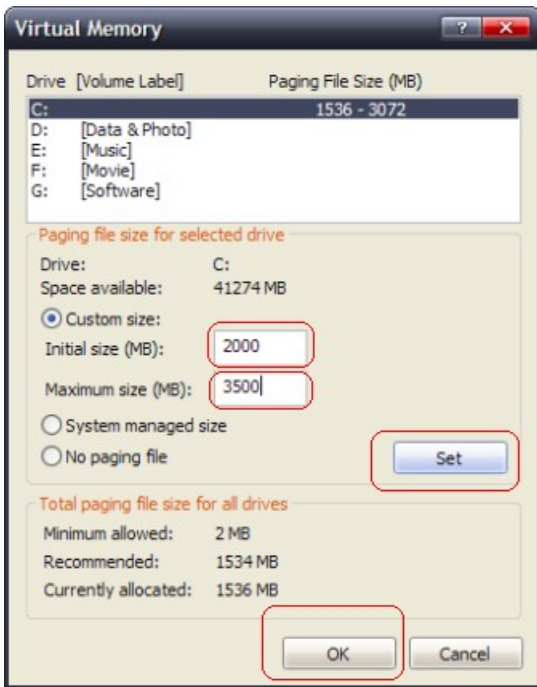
Virtual Memory

?

Drive [Volume Label] Paging File Size (MB)

| | |
|---|---|
| C: | 1536 - 3072 |
| D: [Data & Photo] | |
| E: [Music] | |
| F: [Movie] | |
| G: [Software] | |

Paging file size for selected drive

Drive: C:

Space available: 41274 MB

Custom size:

Initial size (MB): 2000

Maximum size (MB): 3500

System managed size

No paging file

Set

Total paging file size for all drives

Minimum allowed: 2 MB

Recommended: 1534 MB

Currently allocated: 1536 MB

OK

Cancel